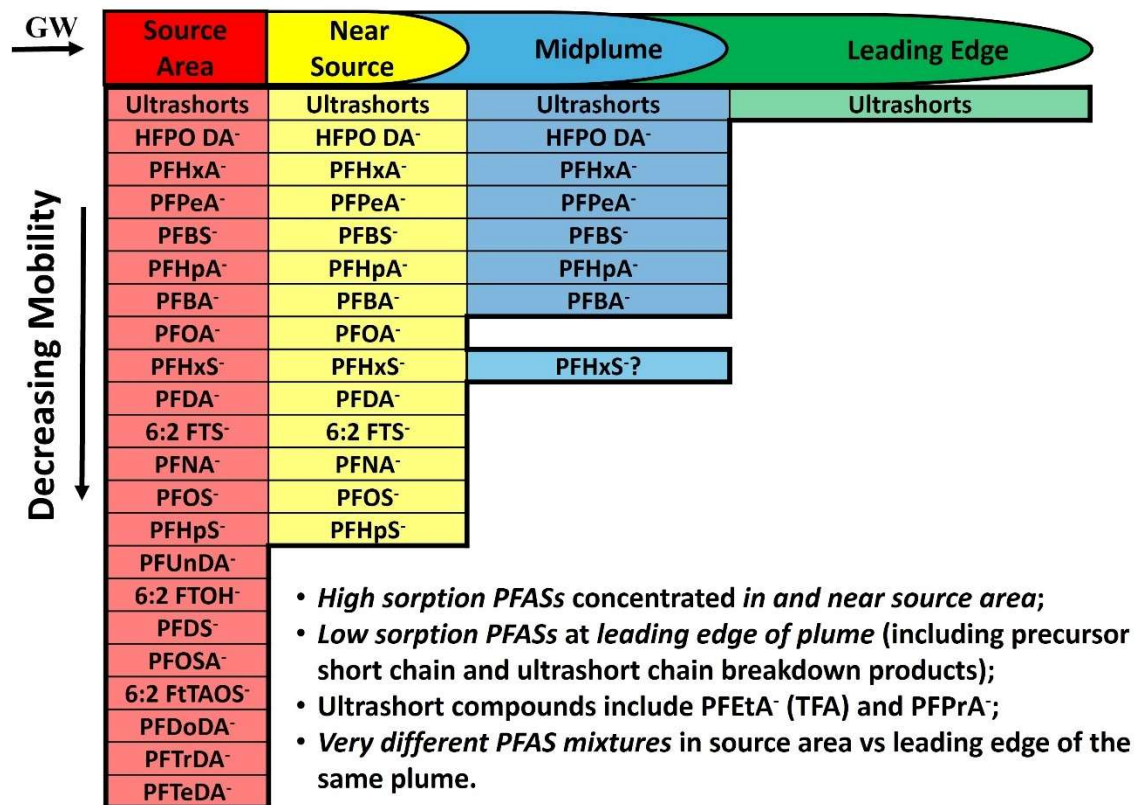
GW

| Source Area | Near Source | Midplume | Leading Edge |
|---|---|---|---|
| Ultrashorts | Ultrashorts | Ultrashorts | Ultrashorts |
| HFPO DA$^-$ | HFPO DA$^-$ | HFPO DA$^-$ | |
| PFHxA$^-$ | PFHxA$^-$ | PFHxA$^-$ | |
| PFPeA$^-$ | PFPeA$^-$ | PFPeA$^-$ | |
| PFBS$^-$ | PFBS$^-$ | PFBS$^-$ | |
| PFHpA$^-$ | PFHpA$^-$ | PFHpA$^-$ | |
| PFBA$^-$ | PFBA$^-$ | PFBA$^-$ | |
| PFOA$^-$ | PFOA$^-$ | | |
| PFHxS$^-$ | PFHxS$^-$ | PFHxS$^-$? | |
| PFDA$^-$ | PFDA$^-$ | | |
| 6:2 FTS$^-$ | 6:2 FTS$^-$ | | |
| PFNA$^-$ | PFNA$^-$ | | |
| PFOS$^-$ | PFOS$^-$ | | |
| PFHpS$^-$ | PFHpS$^-$ | | |
| PFUnDA$^-$ | | | |
| 6:2 FTOH$^-$ | | | |
| PFDS$^-$ | | | |
| PFOSA$^-$ | | | |
| 6:2 FtTAOS$^-$ | | | |
| PFDoDA$^-$ | | | |
| PFTrDA$^-$ | | | |
| PFTeDA$^-$ | | | |

Decreasing Mobility

• High sorption PFASs concentrated in and near source area;
• Low sorption PFASs at leading edge of plume (including precursor short chain and ultrashort chain breakdown products);
• Ultrashort compounds include PFEtA$^-$ (TFA) and PFPrA$^-$;
• Very different PFAS mixtures in source area vs leading edge of the same plume.